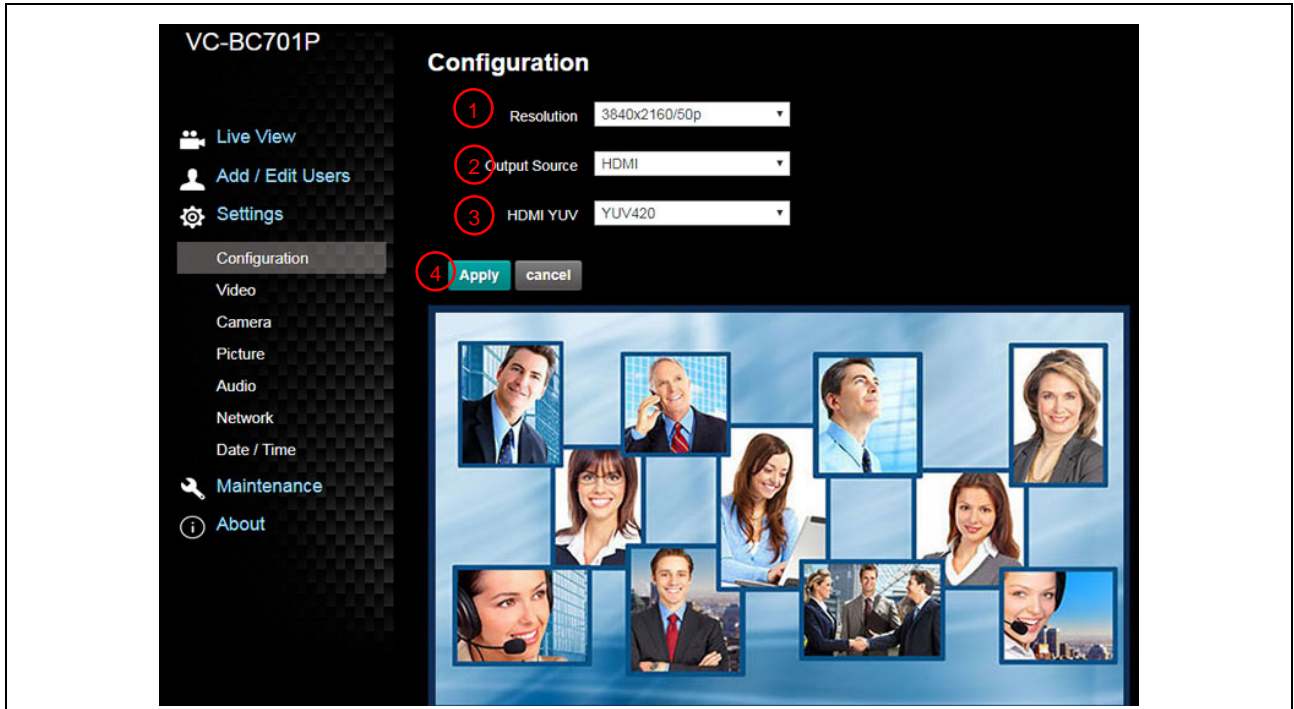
VC-BC701P

Live View
Add / Edit Users
Settings
Configuration
Video
Camera
Picture
Audio
Network
Date / Time
Maintenance
About

Configuration

1 Resolution 3840x2160/50p
2 Output Source HDMI
3 HDMI YUV YUV420
4 Apply cancel